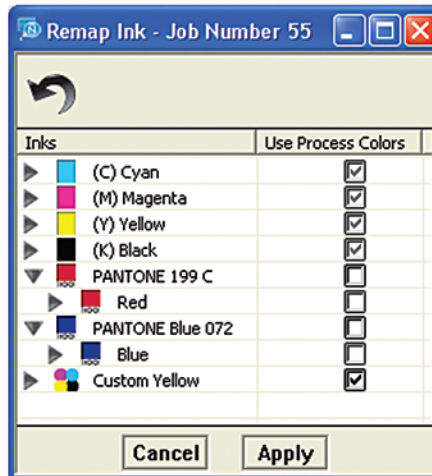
Remap Ink - Job Number 55

| Inks | Use Process Colors |
|---|---|
| (C) Cyan | ☑ |
| (M) Magenta | ☑ |
| (Y) Yellow | ☑ |
| (K) Black | ☑ |
| PANTONE 199 C | ☐ |
| Red | ☐ |
| PANTONE Blue 072 | ☐ |
| Blue | ☐ |
| Custom Yellow | ☑ |

Cancel Apply